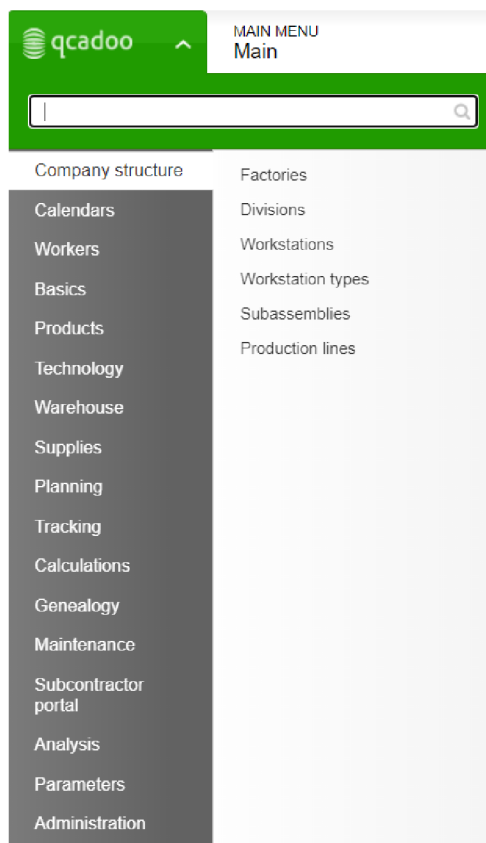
qcadoo

MAIN MENU
Main

Company structure
Calendars
Workers
Basics
Products
Technology
Warehouse
Supplies
Planning
Tracking
Calculations
Genealogy
Maintenance
Subcontractor portal
Analysis
Parameters
Administration

Factories
Divisions
Workstations
Workstation types
Subassemblies
Production lines